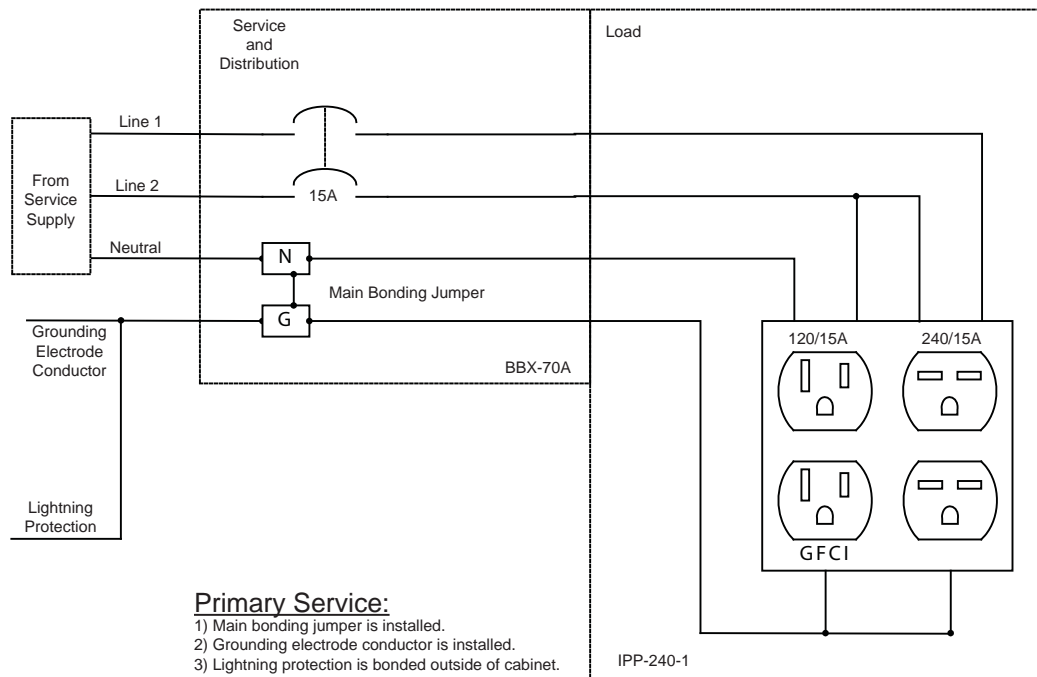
Service and Distribution

Load

Line 1

From Service Supply

Line 2

15A

Neutral

N

Main Bonding Jumper

G

Grounding Electrode Conductor

120/15A

240/15A

BBX-70A

Lightning Protection

GFCI

Primary Service:
1) Main bonding jumper is installed.
2) Grounding electrode conductor is installed.
3) Lightning protection is bonded outside of cabinet.

IPP-240-1